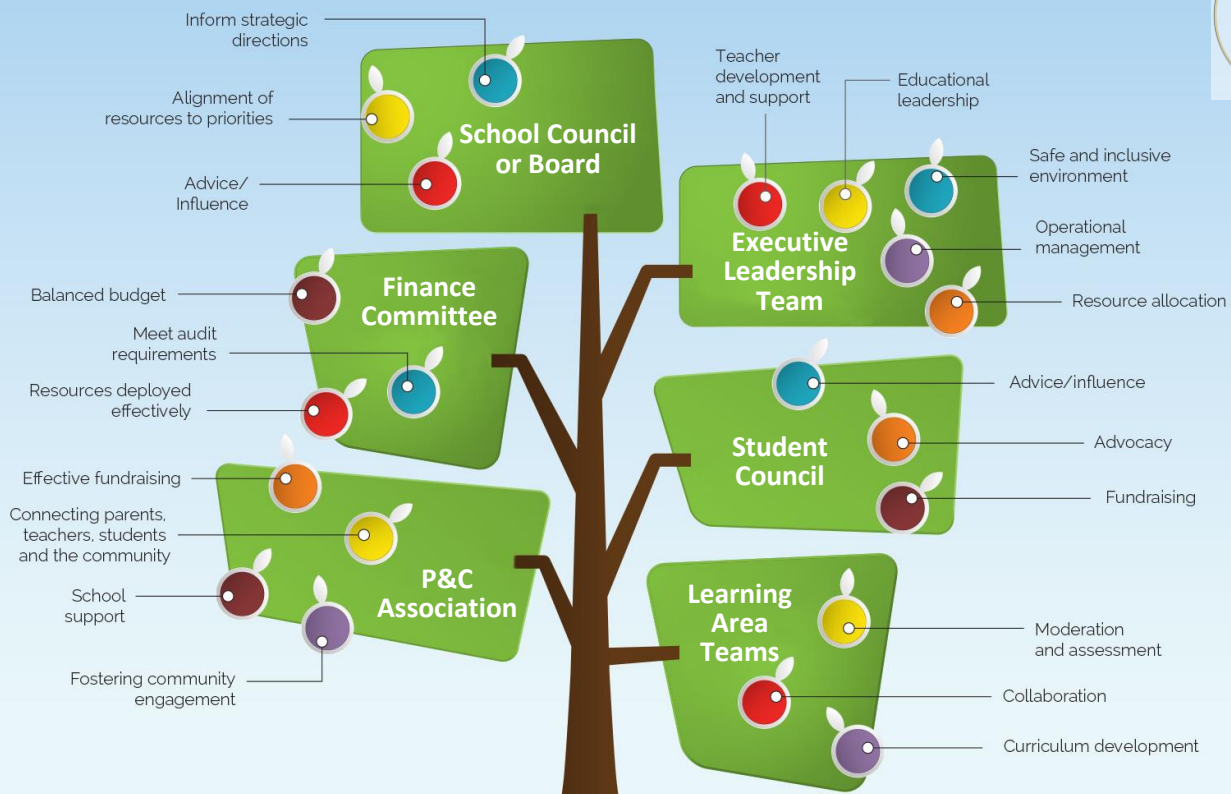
Inform strategic directions

Alignment of resources to priorities

Advice/ Influence

School Council or Board

Teacher development and support

Educational leadership

Safe and inclusive environment

Operational management

Resource allocation

Executive Leadership Team

Balanced budget

Meet audit requirements

Resources deployed effectively

Finance Committee

Advice/influence

Advocacy

Fundraising

Student Council

Effective fundraising

Connecting parents, teachers, students and the community

School support

Fostering community engagement

P&C Association

Learning Area Teams

Moderation and assessment

Collaboration

Curriculum development